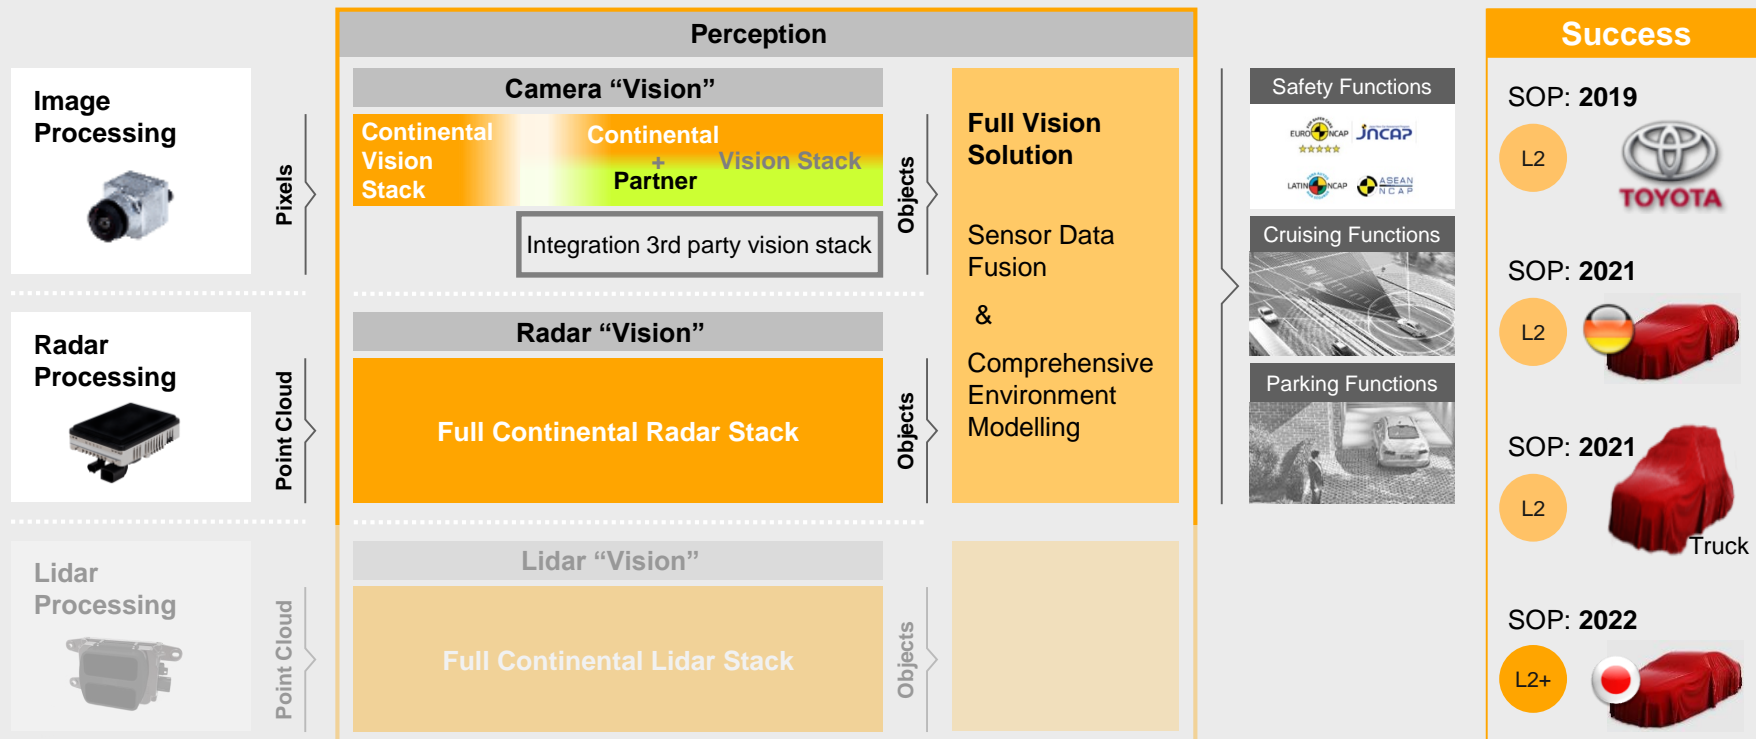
Image Processing

Pixels

Radar Processing

Point Cloud

Lidar Processing

Point Cloud

Perception

Camera “Vision”

Continental Vision Stack

Continental + Partner

Vision Stack

Integration 3rd party vision stack

Objects

Radar “Vision”

Full Continental Radar Stack

Objects

Lidar “Vision”

Full Continental Lidar Stack

Objects

Full Vision Solution

Sensor Data Fusion

&

Comprehensive Environment Modelling

Safety Functions

EURO NCAP JNCAP

LATIN NCAP ASEAN NCAP

Cruising Functions

Parking Functions

Success

SOP: 2019

L2

TOYOTA

SOP: 2021

L2

SOP: 2021

L2

Truck

SOP: 2022

L2+